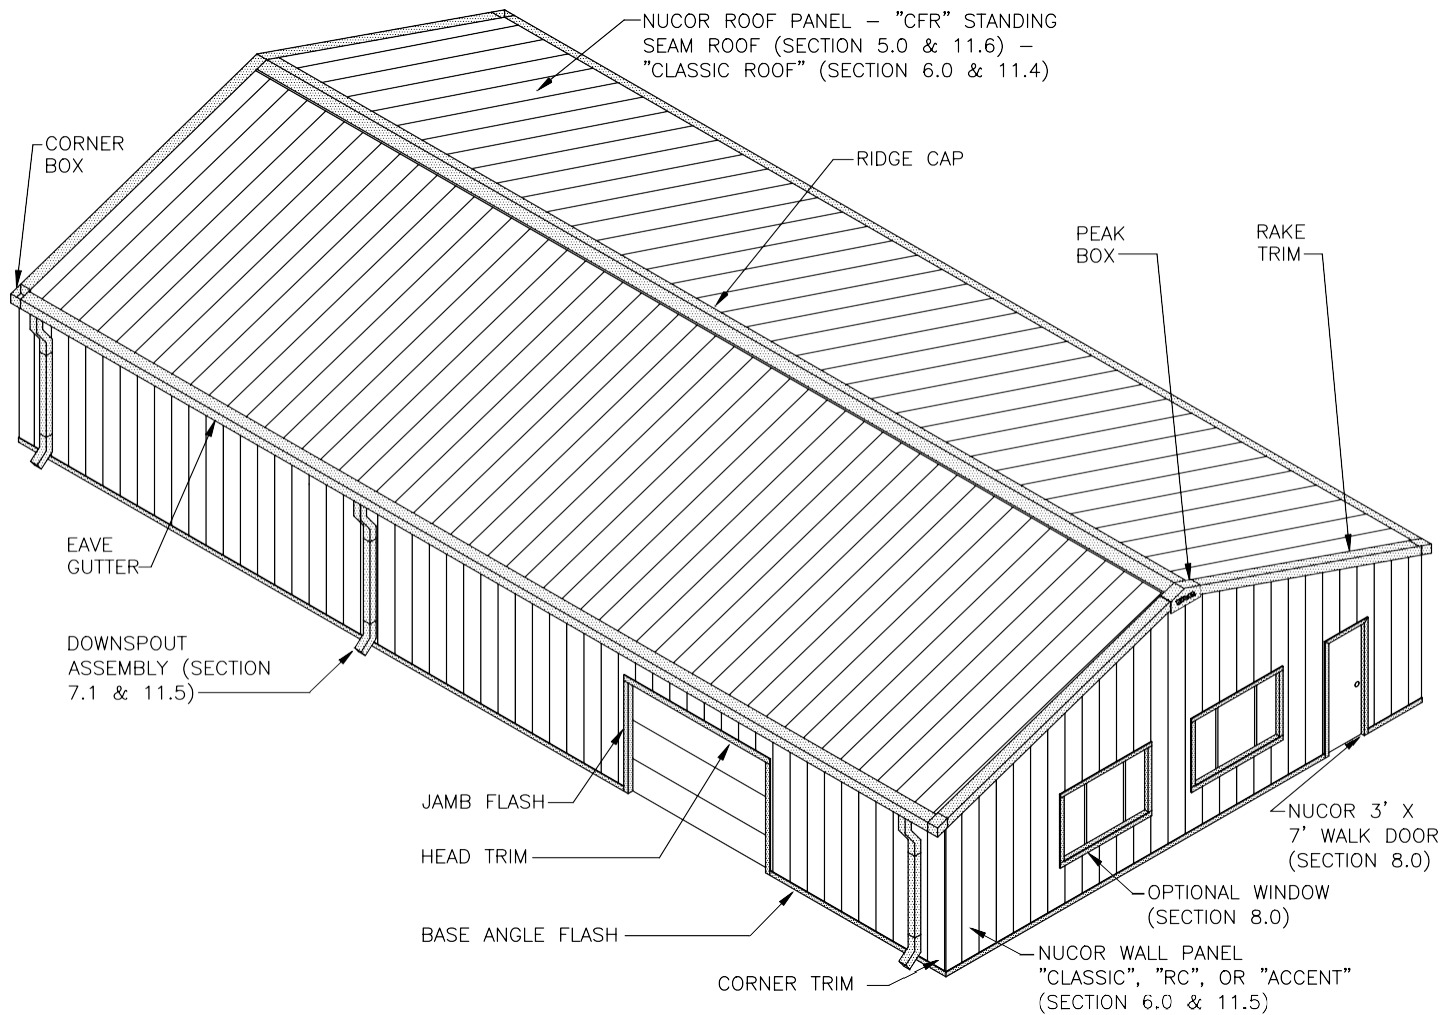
NUCOR ROOF PANEL – "CFR" STANDING SEAM ROOF (SECTION 5.0 & 11.6) – "CLASSIC ROOF" (SECTION 6.0 & 11.4)

CORNER BOX

RIDGE CAP

PEAK BOX

RAKE TRIM

EAVE GUTTER

DOWNSPOUT ASSEMBLY (SECTION 7.1 & 11.5)

JAMB FLASH

HEAD TRIM

BASE ANGLE FLASH

CORNER TRIM

NUCOR 3' X 7' WALK DOOR (SECTION 8.0)

OPTIONAL WINDOW (SECTION 8.0)

NUCOR WALL PANEL "CLASSIC", "RC", OR "ACCENT" (SECTION 6.0 & 11.5)